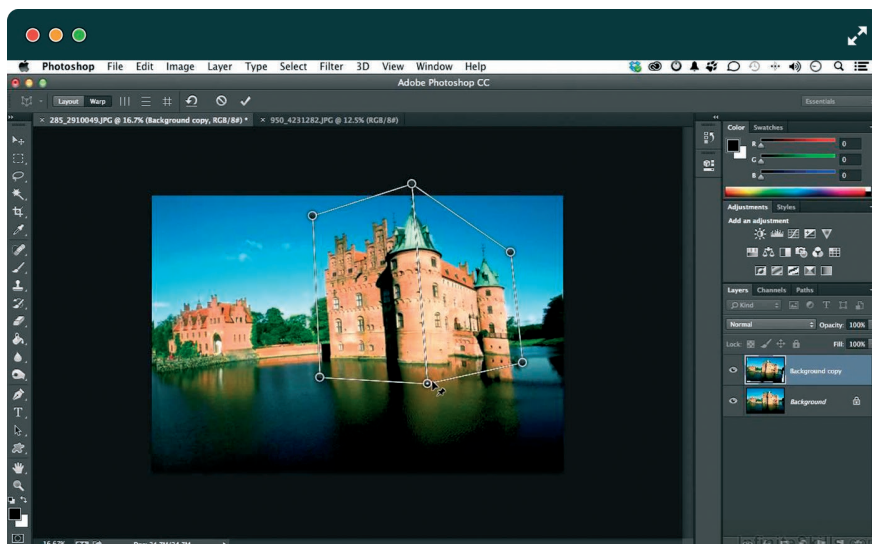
Photoshop File Edit Image Layer Type Select Filter 3D View Window Help

Adobe Photoshop CC

Layout Warp

Essentials

× 285_2910049.JPG @ 16.7% (Background copy, RGB/8#) * × 950_4231282.JPG @ 12.5% (RGB/8#)

Color Swatches

R 0
G 0
B 0

Adjustments Styles

Add an adjustment

Layers Channels Paths

Kind

Normal Opacity: 100%

Lock: Fill: 100%

Background copy

Background

16.67% Doc: 34.7M/34.7M